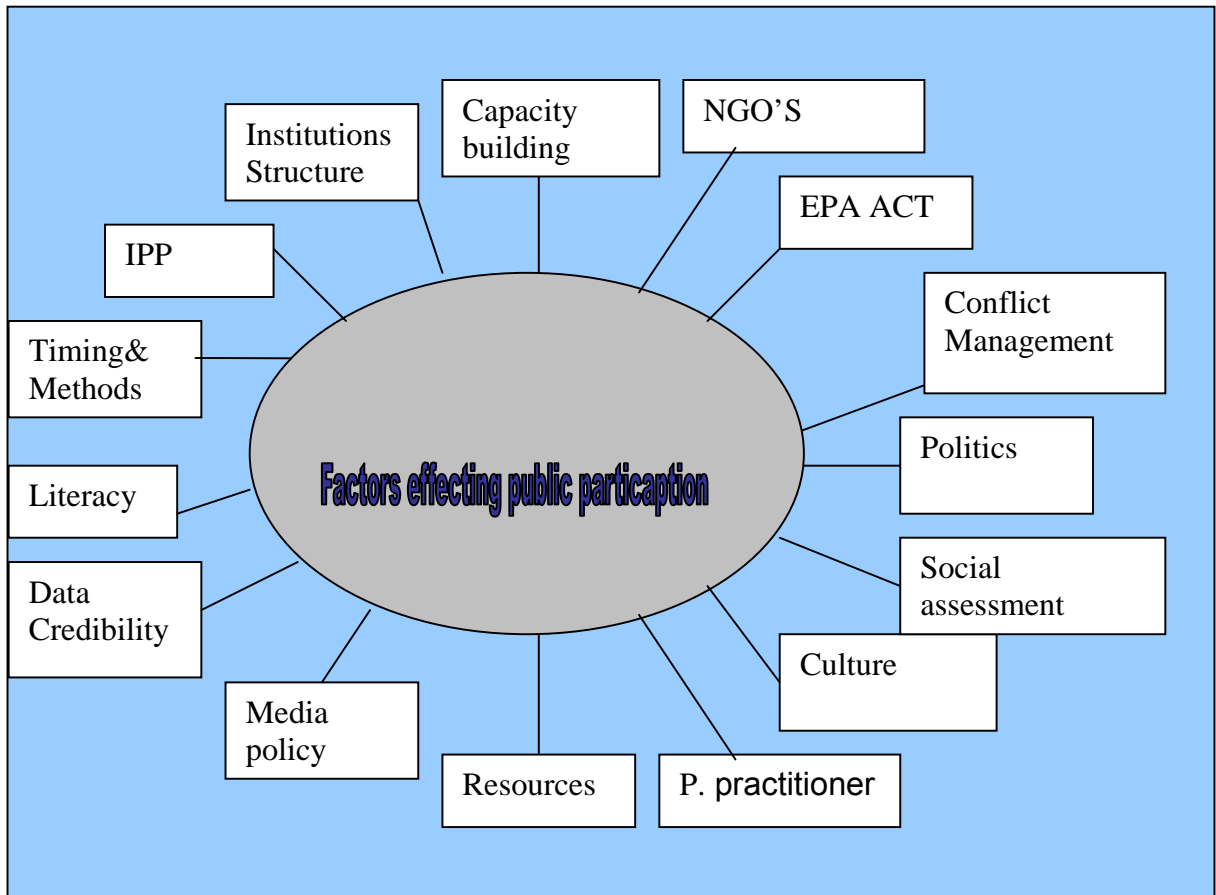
Institutions Structure

Capacity building

NGO'S

EPA ACT

IPP

Conflict Management

Timing& Methods

Factors effecting public particaption

Politics

Literacy

Social assessment

Data Credibility

Culture

Media policy

Resources

P. practitioner